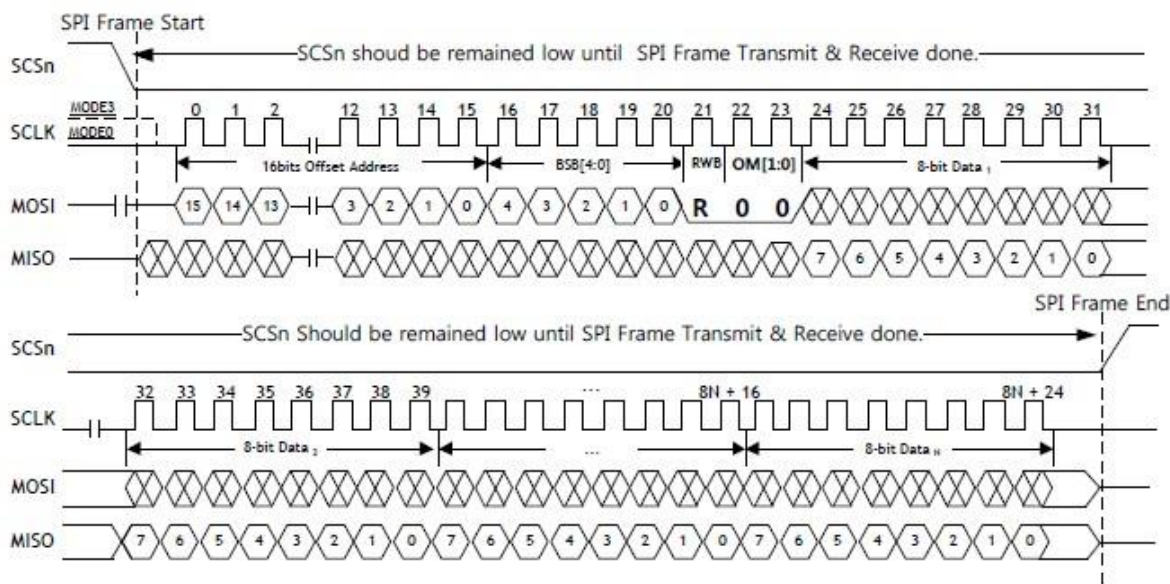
SPI Frame Start

SCSn

SCSn shoud be remained low until SPI Frame Transmit & Receive done.

MODE3

SCLK MODE0

0 1 2 12 13 14 15 16 17 18 19 20 21 22 23 24 25 26 27 28 29 30 31

16bits Offset Address

BSB[4:0]

RWB

OM[1:0]

8-bit Data $_1$

MOSI

15 14 13 3 2 1 0 4 3 2 1 0 R 0 0

MISO

7 6 5 4 3 2 1 0

SPI Frame End

SCSn

SCSn Should be remained low until SPI Frame Transmit & Receive done.

SCLK

32 33 34 35 36 37 38 39 ... 8N + 16 8N + 24

8-bit Data $_2$

...

8-bit Data $_N$

MOSI

MISO

7 6 5 4 3 2 1 0 7 6 5 4 3 2 1 0 7 6 5 4 3 2 1 0